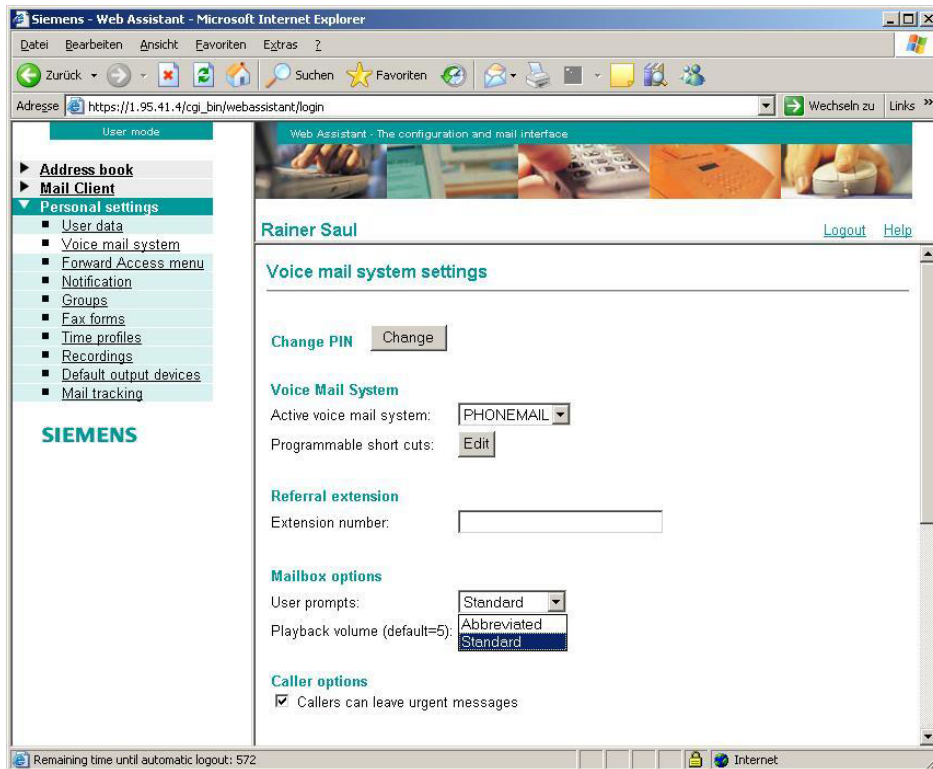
Siemens - Web Assistant - Microsoft Internet Explorer

Datei Bearbeiten Ansicht Favoriten Extras ?

Zurück Suchen Favoriten

Adresse https://1.95.41.4/cgi_bin/webassistant/login Wechseln zu Links »

User mode

Address book
Mail Client
Personal settings
User data
Voice mail system
Forward Access menu
Notification
Groups
Fax forms
Time profiles
Recordings
Default output devices
Mail tracking

SIEMENS

Web Assistant - The configuration and mail interface

Rainer Saul Logout Help

Voice mail system settings

Change PIN Change

Voice Mail System

Active voice mail system: PHONEMAIL

Programmable short cuts: Edit

Referral extension

Extension number:

Mailbox options

User prompts: Standard

Playback volume (default=5): Abbreviated Standard

Caller options

Callers can leave urgent messages

Remaining time until automatic logout: 572 Internet